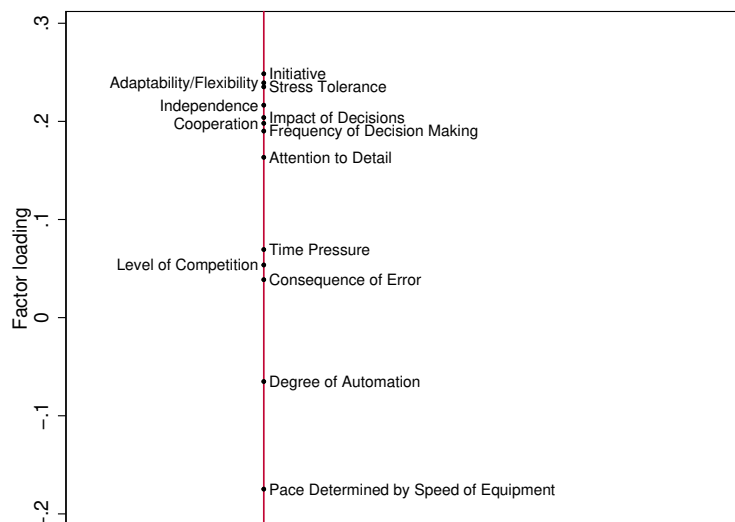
.3
.2
.1
0
−.1
-.2

Factor loading

Initiative
Adaptability/Flexibility
Stress Tolerance
Independence
Impact of Decisions
Cooperation
Frequency of Decision Making
Attention to Detail
Time Pressure
Level of Competition
Consequence of Error
Degree of Automation
Pace Determined by Speed of Equipment